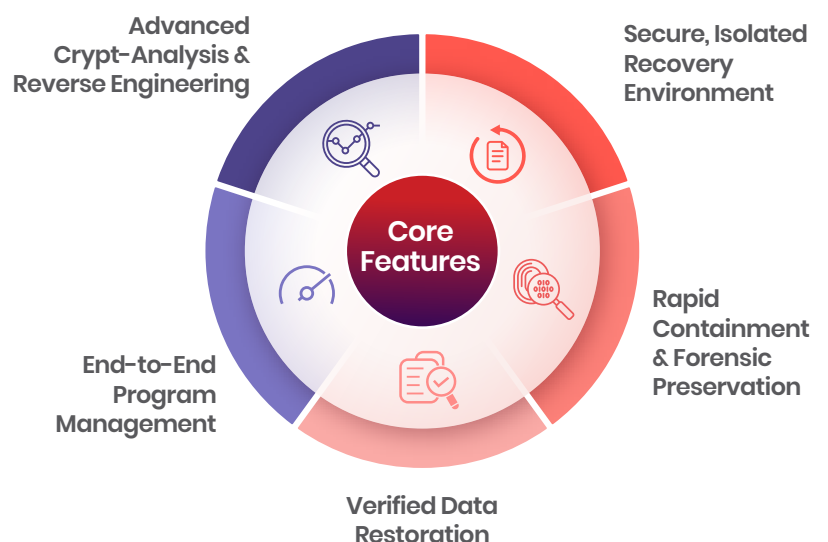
Advanced Crypt-Analysis & Reverse Engineering

Secure, Isolated Recovery Environment

Core Features

Rapid Containment & Forensic Preservation

End-to-End Program Management

Verified Data Restoration